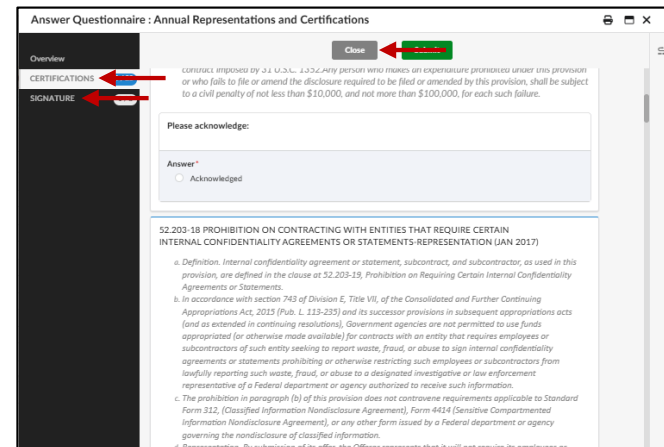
Answer Questionnaire : Annual Representations and Certifications

Overview

CERTIFICATIONS

SIGNATURE

Close

contract imposed by 31 U.S.C. 1352.Any person who makes an expenditure prohibited under this provision or who fails to file or amend the disclosure required to be filed or amended by this provision, shall be subject to a civil penalty of not less than $10,000, and not more than $100,000, for each such failure.

Please acknowledge:

Answer*
Acknowledged

52.203-18 PROHIBITION ON CONTRACTING WITH ENTITIES THAT REQUIRE CERTAIN INTERNAL CONFIDENTIALITY AGREEMENTS OR STATEMENTS-REPRESENTATION (JAN 2017)

a. Definition. Internal confidentiality agreement or statement, subcontract, and subcontractor, as used in this provision, are defined in the clause at 52.203-19, Prohibition on Requiring Certain Internal Confidentiality Agreements or Statements.
b. In accordance with section 743 of Division E, Title VII, of the Consolidated and Further Continuing Appropriations Act, 2015 (Pub. L. 113-235) and its successor provisions in subsequent appropriations acts (and as extended in continuing resolutions), Government agencies are not permitted to use funds appropriated (or otherwise made available) for contracts with an entity that requires employees or subcontractors of such entity seeking to report waste, fraud, or abuse to sign internal confidentiality agreements or statements prohibiting or otherwise restricting such employees or subcontractors from lawfully reporting such waste, fraud, or abuse to a designated investigative or law enforcement representative of a Federal department or agency authorized to receive such information.
c. The prohibition in paragraph (b) of this provision does not contravene requirements applicable to Standard Form 312, (Classified Information Nondisclosure Agreement), Form 4414 (Sensitive Compartmented Information Nondisclosure Agreement), or any other form issued by a Federal department or agency governing the nondisclosure of classified information.
d. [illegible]